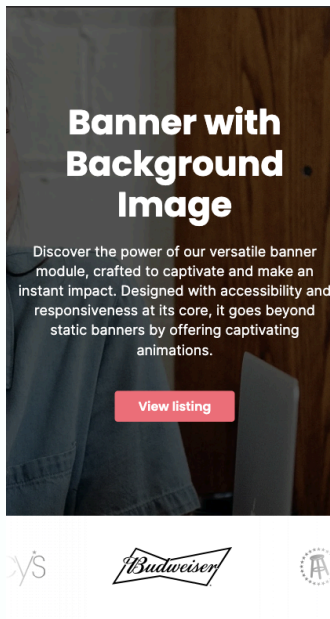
Banner with Background Image

Discover the power of our versatile banner module, crafted to captivate and make an instant impact. Designed with accessibility and responsiveness at its core, it goes beyond static banners by offering captivating animations.

View listing

cy's

Budweiser